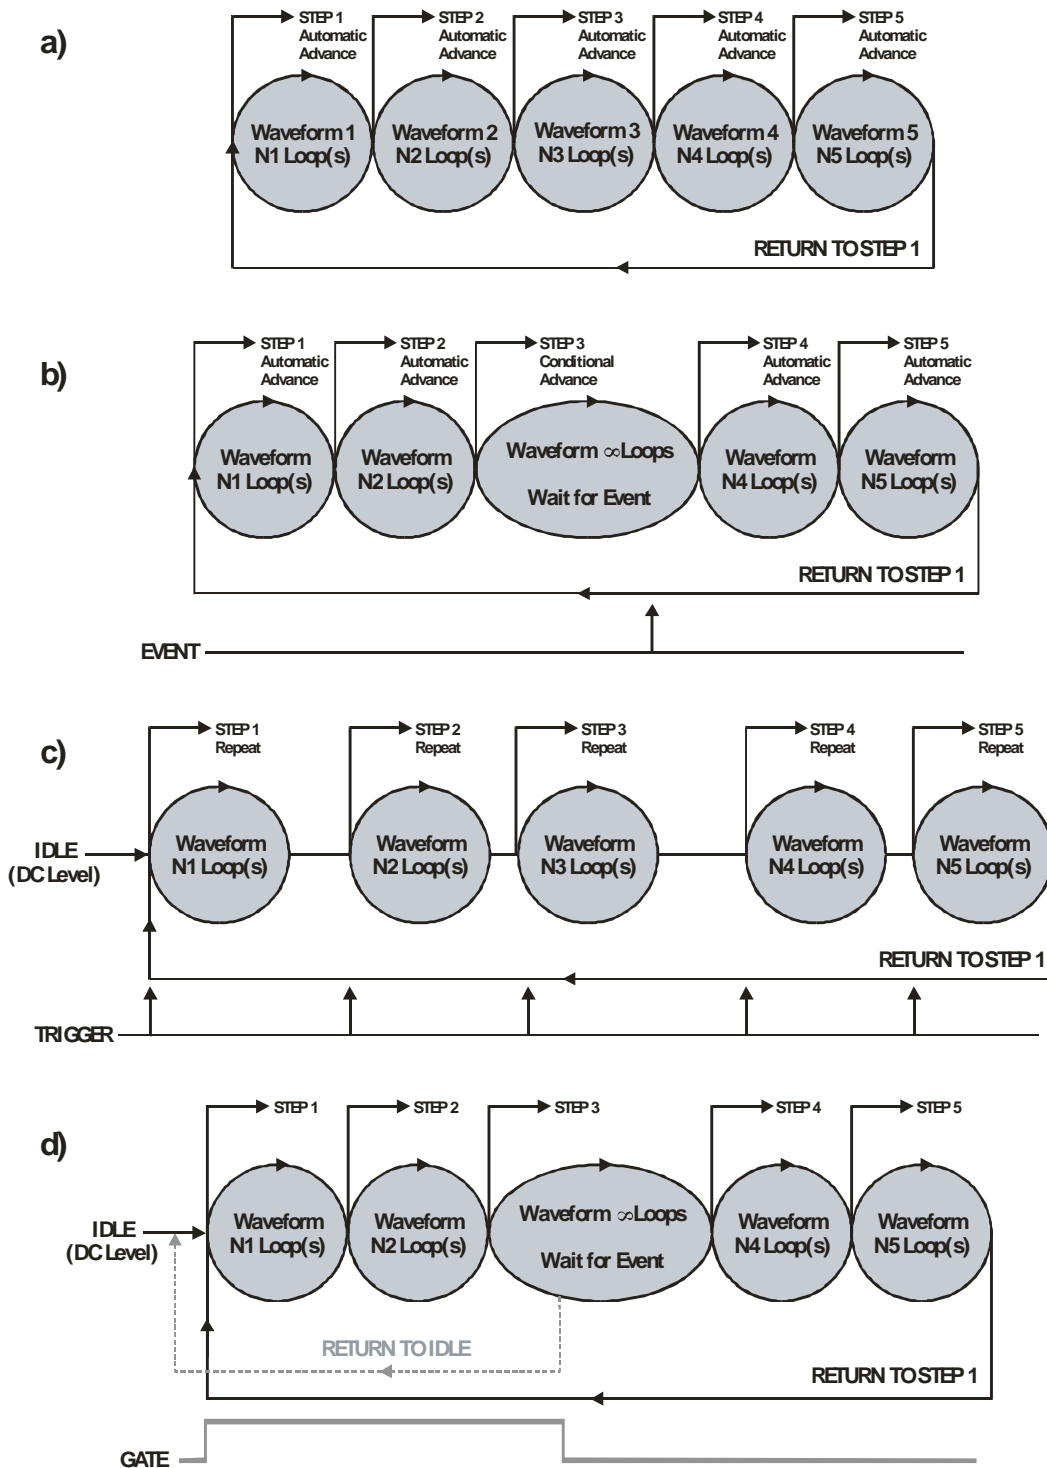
a)

STEP 1 Automatic Advance

STEP 2 Automatic Advance

STEP 3 Automatic Advance

STEP 4 Automatic Advance

STEP 5 Automatic Advance

Waveform 1 N1 Loop(s)

Waveform 2 N2 Loop(s)

Waveform 3 N3 Loop(s)

Waveform 4 N4 Loop(s)

Waveform 5 N5 Loop(s)

RETURN TO STEP 1

b)

STEP 1 Automatic Advance

STEP 2 Automatic Advance

STEP 3 Conditional Advance

STEP 4 Automatic Advance

STEP 5 Automatic Advance

Waveform N1 Loop(s)

Waveform N2 Loop(s)

Waveform $\infty$ Loops Wait for Event

Waveform N4 Loop(s)

Waveform N5 Loop(s)

RETURN TO STEP 1

EVENT

c)

STEP 1 Repeat

STEP 2 Repeat

STEP 3 Repeat

STEP 4 Repeat

STEP 5 Repeat

IDLE (DC Level)

Waveform N1 Loop(s)

Waveform N2 Loop(s)

Waveform N3 Loop(s)

Waveform N4 Loop(s)

Waveform N5 Loop(s)

RETURN TO STEP 1

TRIGGER

d)

STEP 1

STEP 2

STEP 3

STEP 4

STEP 5

IDLE (DC Level)

Waveform N1 Loop(s)

Waveform N2 Loop(s)

Waveform $\infty$ Loops Wait for Event

Waveform N4 Loop(s)

Waveform N5 Loop(s)

RETURN TO IDLE

RETURN TO STEP 1

GATE